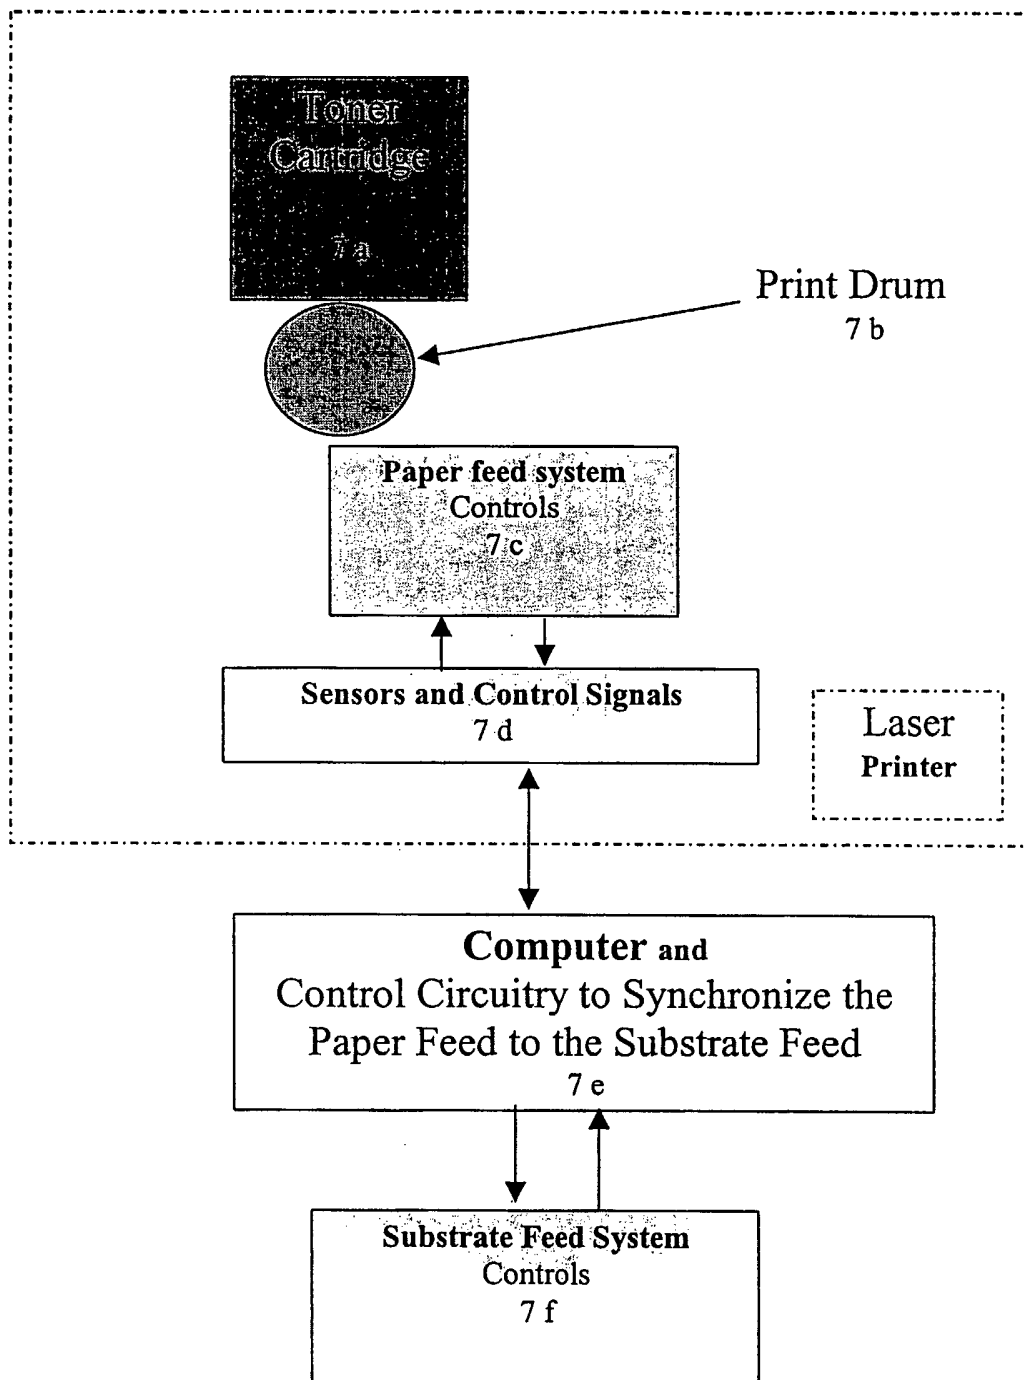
Toner Cartridge
7 a

Print Drum
7 b

Paper feed system
Controls
7 c

Sensors and Control Signals
7 d

Laser
Printer

Computer and
Control Circuitry to Synchronize the Paper Feed to the Substrate Feed
7 e

Substrate Feed System
Controls
7 f